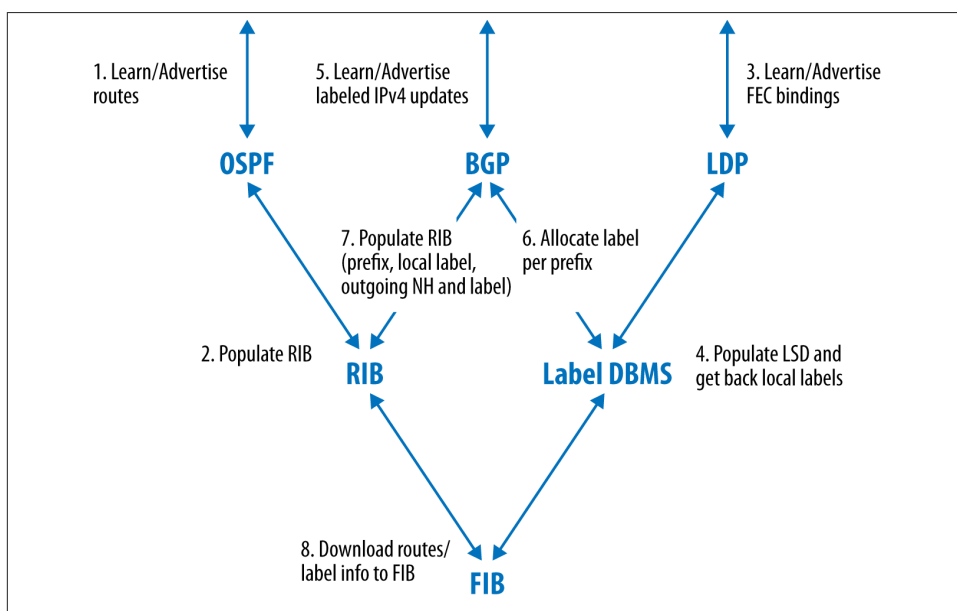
1. Learn/Advertise routes

5. Learn/Advertise labeled IPv4 updates

3. Learn/Advertise FEC bindings

OSPF

BGP

LDP

7. Populate RIB (prefix, local label, outgoing NH and label)

6. Allocate label per prefix

2. Populate RIB

RIB

Label DBMS

4. Populate LSD and get back local labels

8. Download routes/ label info to FIB

FIB